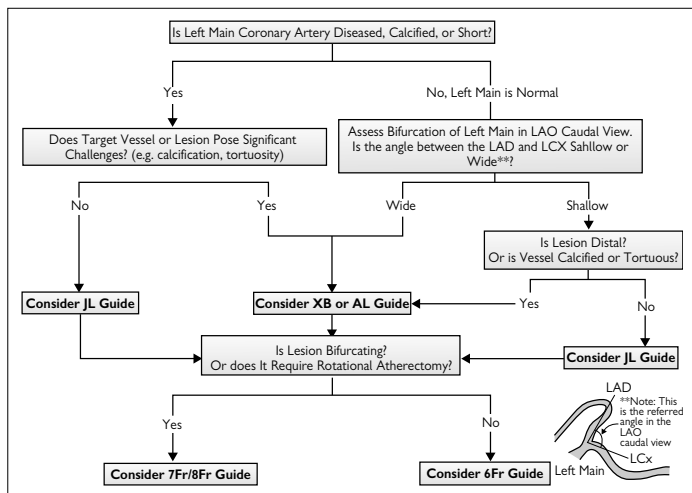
Is Left Main Coronary Artery Diseased, Calcified, or Short?

Yes

No, Left Main is Normal

Does Target Vessel or Lesion Pose Significant Challenges? (e.g. calcification, tortuosity)

Assess Bifurcation of Left Main in LAO Caudal View. Is the angle between the LAD and LCX Sahllow or Wide**?

No

Yes

Wide

Shallow

Is Lesion Distal? Or is Vessel Calcified or Tortuous?

Yes

No

**Consider JL Guide**

**Consider XB or AL Guide**

Is Lesion Bifurcating? Or does It Require Rotational Atherectomy?

**Consider JL Guide**

Yes

No

LAD

**Note: This is the referred angle in the LAO caudal view

LCx

Left Main

**Consider 7Fr/8Fr Guide**

**Consider 6Fr Guide**